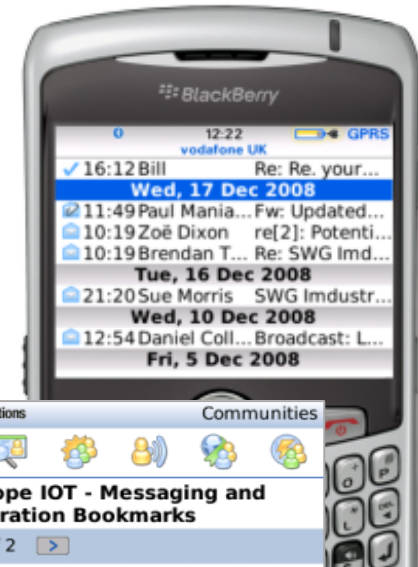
BlackBerry

0 12:22 GPRS
vodafone UK

✓16:12 Bill Re: Re. your...
Wed, 17 Dec 2008
11:49 Paul Mania... Fw: Updated...
10:19 Zoë Dixon re[2]: Potenti...
10:19 Brendan T... Re: SWG Imd...
Tue, 16 Dec 2008
21:20 Sue Morris SWG Imdustr...
Wed, 10 Dec 2008
12:54 Daniel Coll... Broadcast: L...
Fri, 5 Dec 2008

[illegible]tions Communities

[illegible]ope IOT - Messaging and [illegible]ration Bookmarks

2